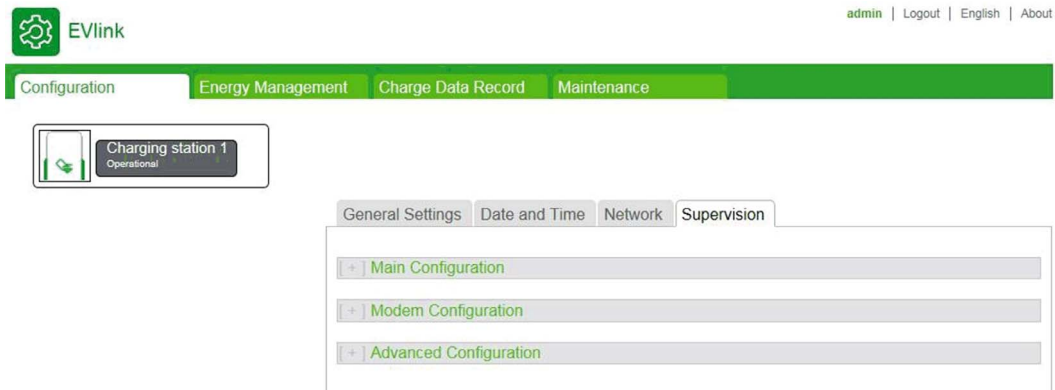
EVlink

admin | Logout | English | About

Configuration
Energy Management
Charge Data Record
Maintenance

Charging station 1
Operational

General Settings
Date and Time
Network
Supervision

[ + ] Main Configuration

[ + ] Modem Configuration

[ + ] Advanced Configuration